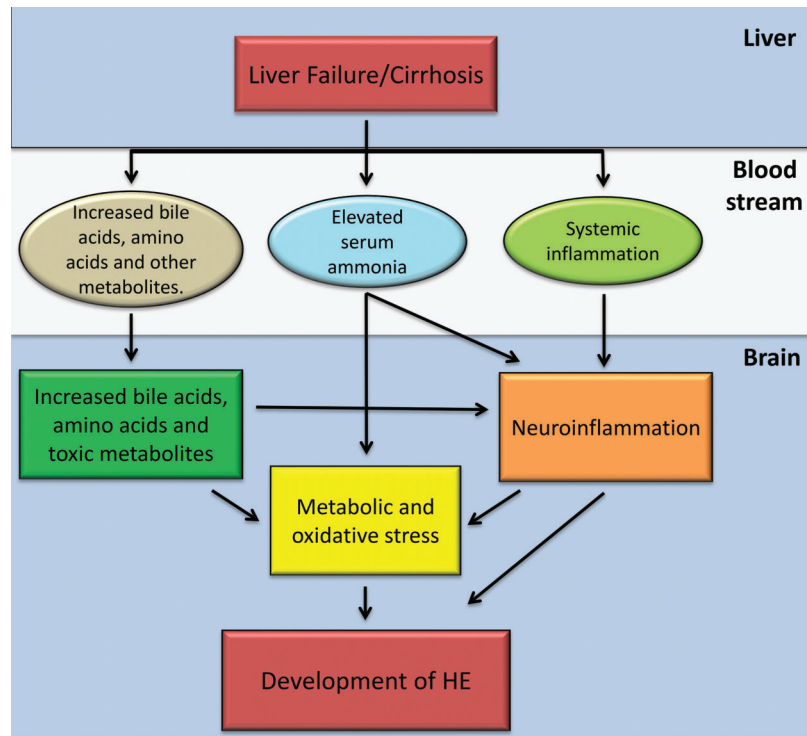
Liver

Liver Failure/Cirrhosis

Blood stream

Increased bile acids, amino acids and other metabolites.

Elevated serum ammonia

Systemic inflammation

Brain

Increased bile acids, amino acids and toxic metabolites

Neuroinflammation

Metabolic and oxidative stress

Development of HE